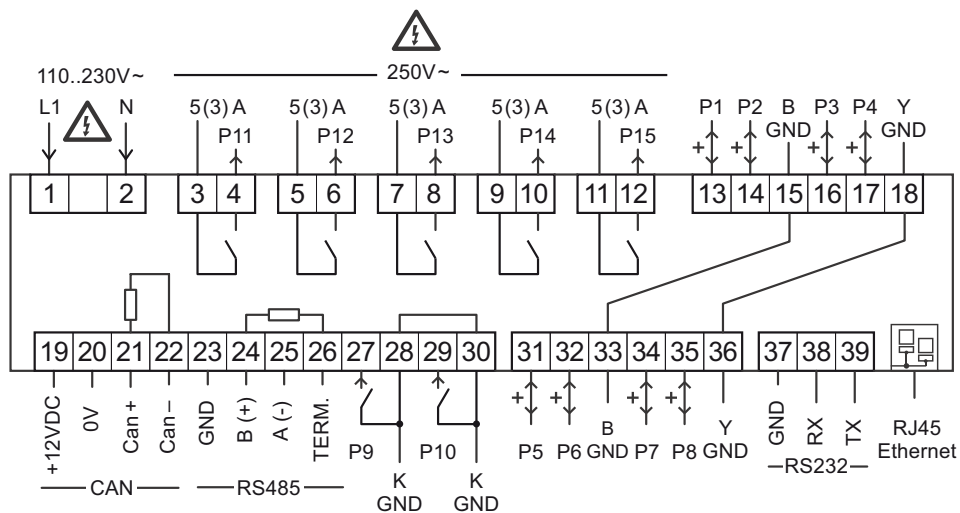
110..230V~

250V~

L1 N

5(3) A 5(3) A 5(3) A 5(3) A 5(3) A

P11 P12 P13 P14 P15

P1 P2 B GND P3 P4 Y GND

+ + + +

1 2 3 4 5 6 7 8 9 10 11 12 13 14 15 16 17 18

19 20 21 22 23 24 25 26 27 28 29 30 31 32 33 34 35 36 37 38 39

+12VDC 0V Can + Can – GND B (+) A (-) TERM.

P9 P10

K GND K GND

+ + + +

P5 P6 B GND P7 P8 Y GND

GND RX TX

RS232

RJ45 Ethernet

CAN RS485